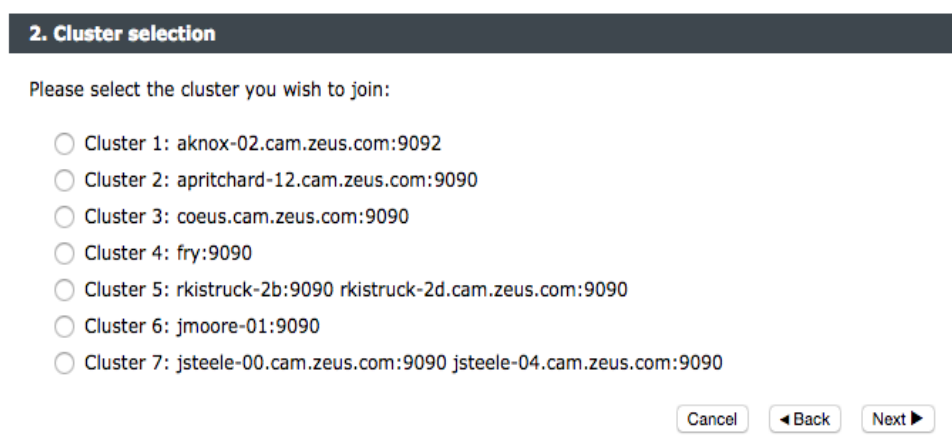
2. Cluster selection

Please select the cluster you wish to join:

Cluster 1: aknox-02.cam.zeus.com:9092
Cluster 2: apritchard-12.cam.zeus.com:9090
Cluster 3: coeus.cam.zeus.com:9090
Cluster 4: fry:9090
Cluster 5: rkistruck-2b:9090 rkistruck-2d.cam.zeus.com:9090
Cluster 6: jmoore-01:9090
Cluster 7: jsteele-00.cam.zeus.com:9090 jsteele-04.cam.zeus.com:9090

Cancel ◀Back Next ▶